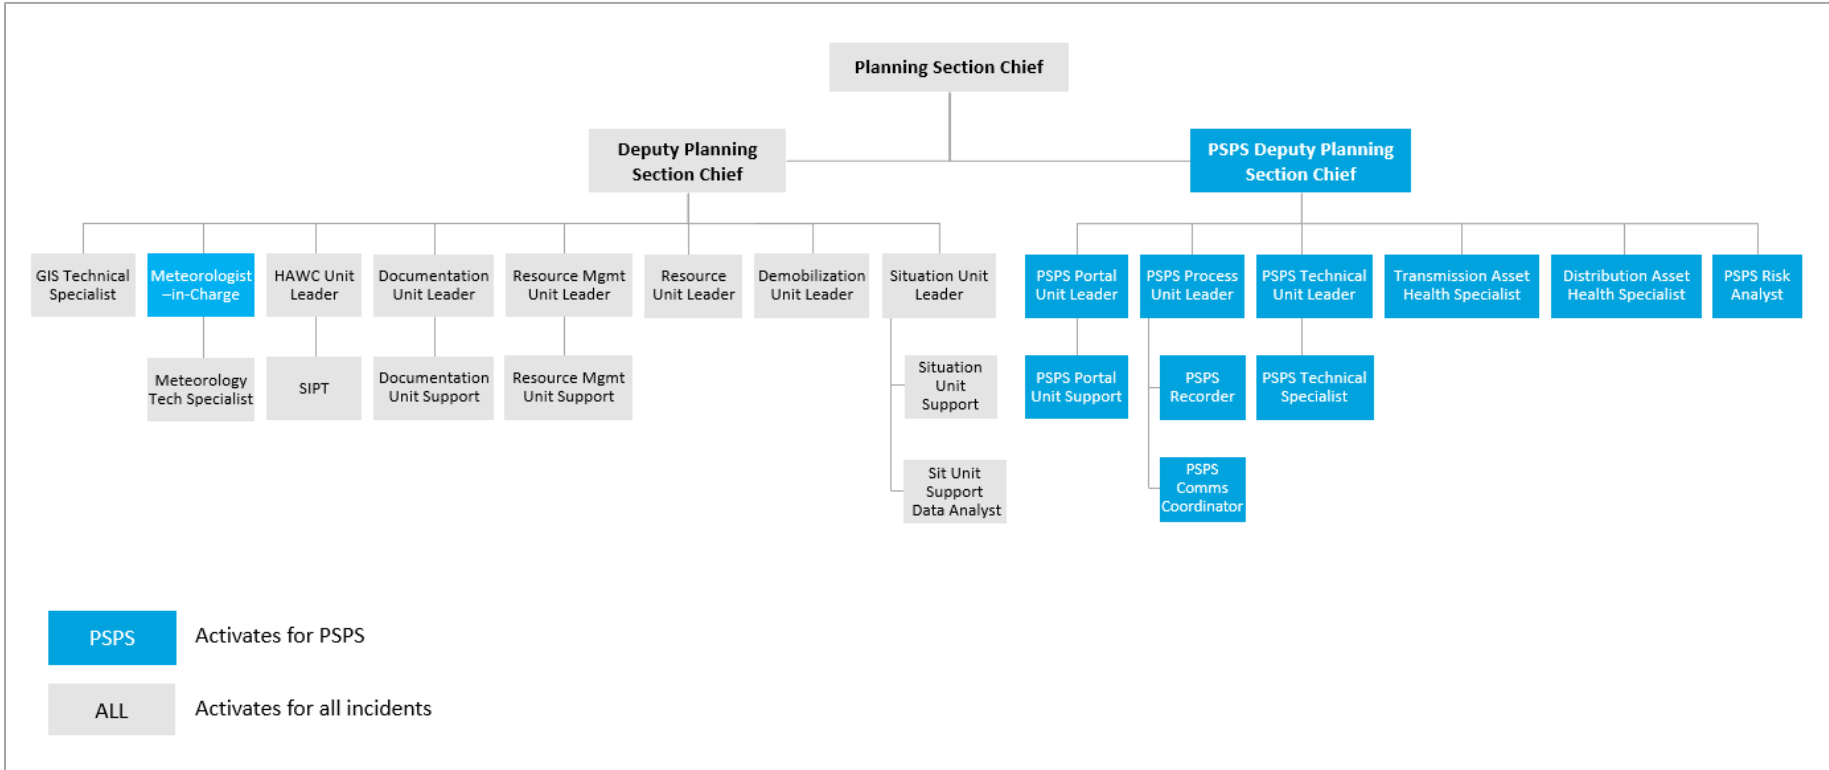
Planning Section Chief

Deputy Planning Section Chief

PSPS Deputy Planning Section Chief

GIS Technical Specialist

Meteorologist –in-Charge

Meteorology Tech Specialist

HAWC Unit Leader

SIPT

Documentation Unit Leader

Documentation Unit Support

Resource Mgmt Unit Leader

Resource Mgmt Unit Support

Resource Unit Leader

Demobilization Unit Leader

Situation Unit Leader

Situation Unit Support

Sit Unit Support Data Analyst

PSPS Portal Unit Leader

PSPS Portal Unit Support

PSPS Process Unit Leader

PSPS Recorder

PSPS Comms Coordinator

PSPS Technical Unit Leader

PSPS Technical Specialist

Transmission Asset Health Specialist

Distribution Asset Health Specialist

PSPS Risk Analyst

PSPS Activates for PSPS

ALL Activates for all incidents